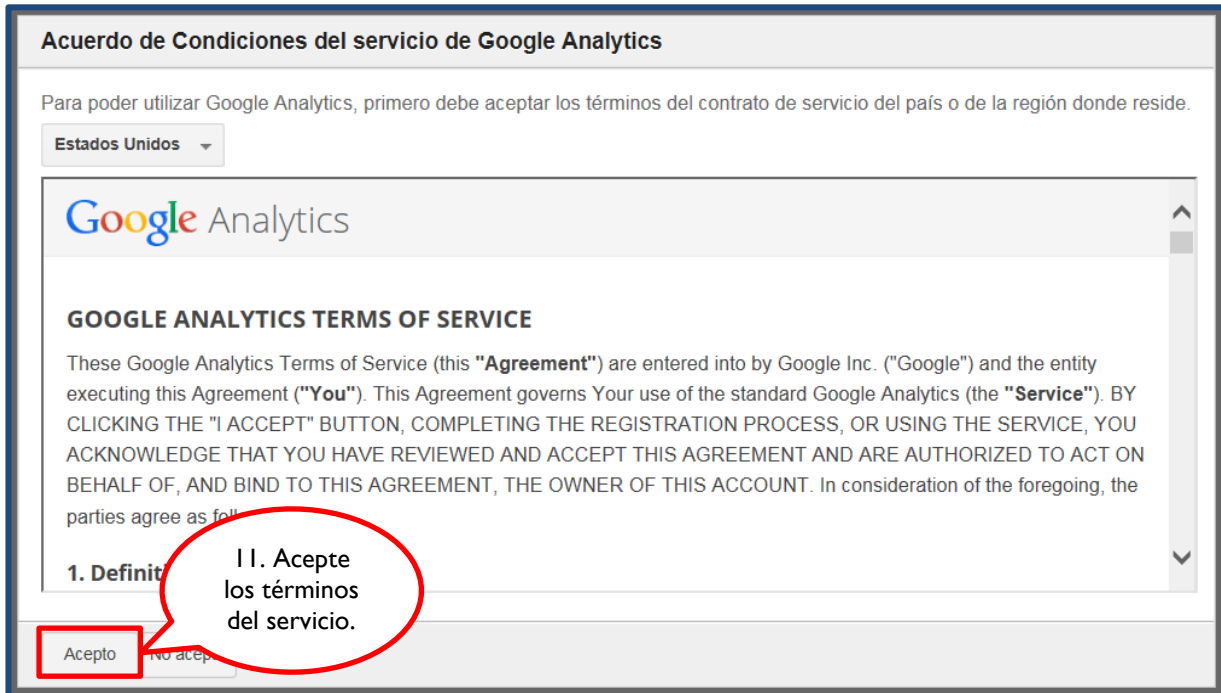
Acuerdo de Condiciones del servicio de Google Analytics

Para poder utilizar Google Analytics, primero debe aceptar los términos del contrato de servicio del país o de la región donde reside.

Estados Unidos

Google Analytics

GOOGLE ANALYTICS TERMS OF SERVICE

These Google Analytics Terms of Service (this **"Agreement"**) are entered into by Google Inc. ("Google") and the entity executing this Agreement (**"You"**). This Agreement governs Your use of the standard Google Analytics (the **"Service"**). BY CLICKING THE "I ACCEPT" BUTTON, COMPLETING THE REGISTRATION PROCESS, OR USING THE SERVICE, YOU ACKNOWLEDGE THAT YOU HAVE REVIEWED AND ACCEPT THIS AGREEMENT AND ARE AUTHORIZED TO ACT ON BEHALF OF, AND BIND TO THIS AGREEMENT, THE OWNER OF THIS ACCOUNT. In consideration of the foregoing, the parties agree as fol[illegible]

1. Definit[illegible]

11. Acepte los términos del servicio.

Acepto

No acep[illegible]